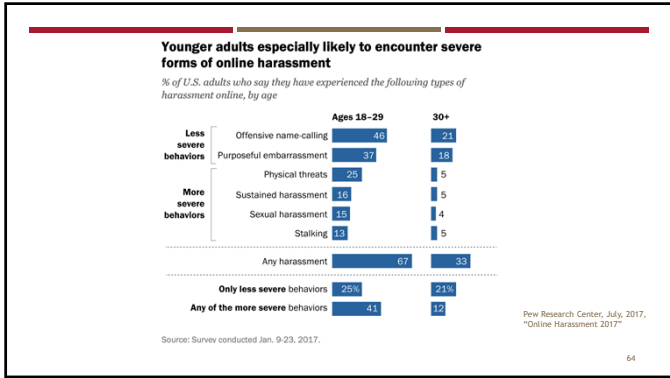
Younger adults especially likely to encounter severe forms of online harassment

% of U.S. adults who say they have experienced the following types of harassment online, by age

| | | Ages 18-29 | 30+ |
|---|---|---|---|
| Less severe behaviors | Offensive name-calling | 46 | 21 |
| | Purposeful embarrassment | 37 | 18 |
| More severe behaviors | Physical threats | 25 | 5 |
| | Sustained harassment | 16 | 5 |
| | Sexual harassment | 15 | 4 |
| | Stalking | 13 | 5 |
| | Any harassment | 67 | 33 |
| | Only less severe behaviors | 25% | 21% |
| | Any of the more severe behaviors | 41 | 12 |

Source: Survey conducted Jan. 9-23, 2017.

Pew Research Center, July, 2017, "Online Harassment 2017"

64